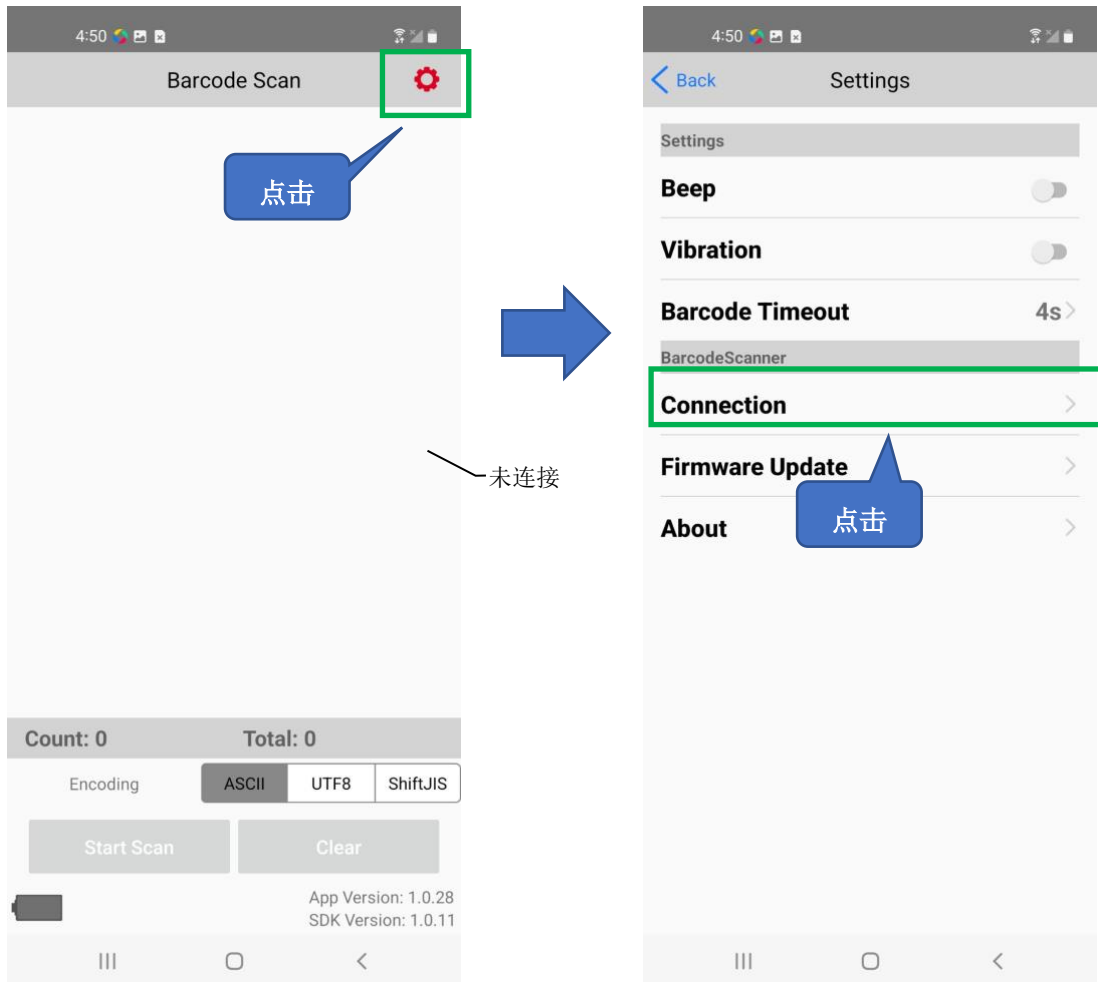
4:50

Barcode Scan

点击

未连接

Count: 0 Total: 0

Encoding ASCII UTF8 ShiftJIS

Start Scan Clear

App Version: 1.0.28
SDK Version: 1.0.11

4:50

Back Settings

Settings

Beep

Vibration

Barcode Timeout 4s

BarcodeScanner

Connection

Firmware Update

About

点击